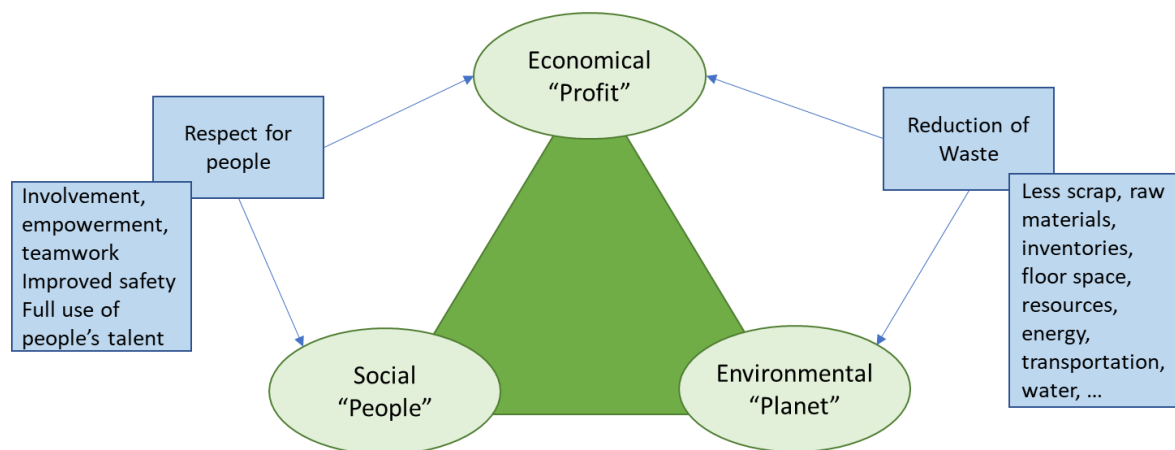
Economical
“Profit”

Respect for people

Involvement, empowerment, teamwork
Improved safety
Full use of people’s talent

Reduction of Waste

Less scrap, raw materials, inventories, floor space, resources, energy, transportation, water, …

Social
“People”

Environmental
“Planet”